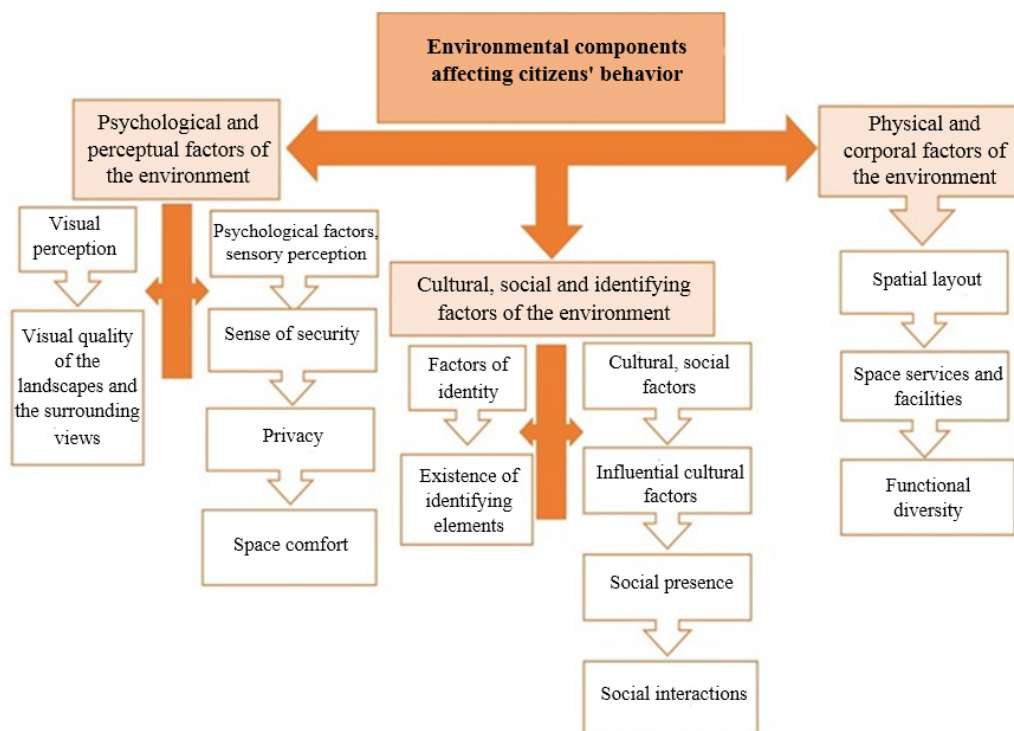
Environmental components affecting citizens' behavior

Psychological and perceptual factors of the environment

Visual perception

Visual quality of the landscapes and the surrounding views

Psychological factors, sensory perception

Sense of security

Privacy

Space comfort

Cultural, social and identifying factors of the environment

Factors of identity

Existence of identifying elements

Cultural, social factors

Influential cultural factors

Social presence

Social interactions

Physical and corporal factors of the environment

Spatial layout

Space services and facilities

Functional diversity